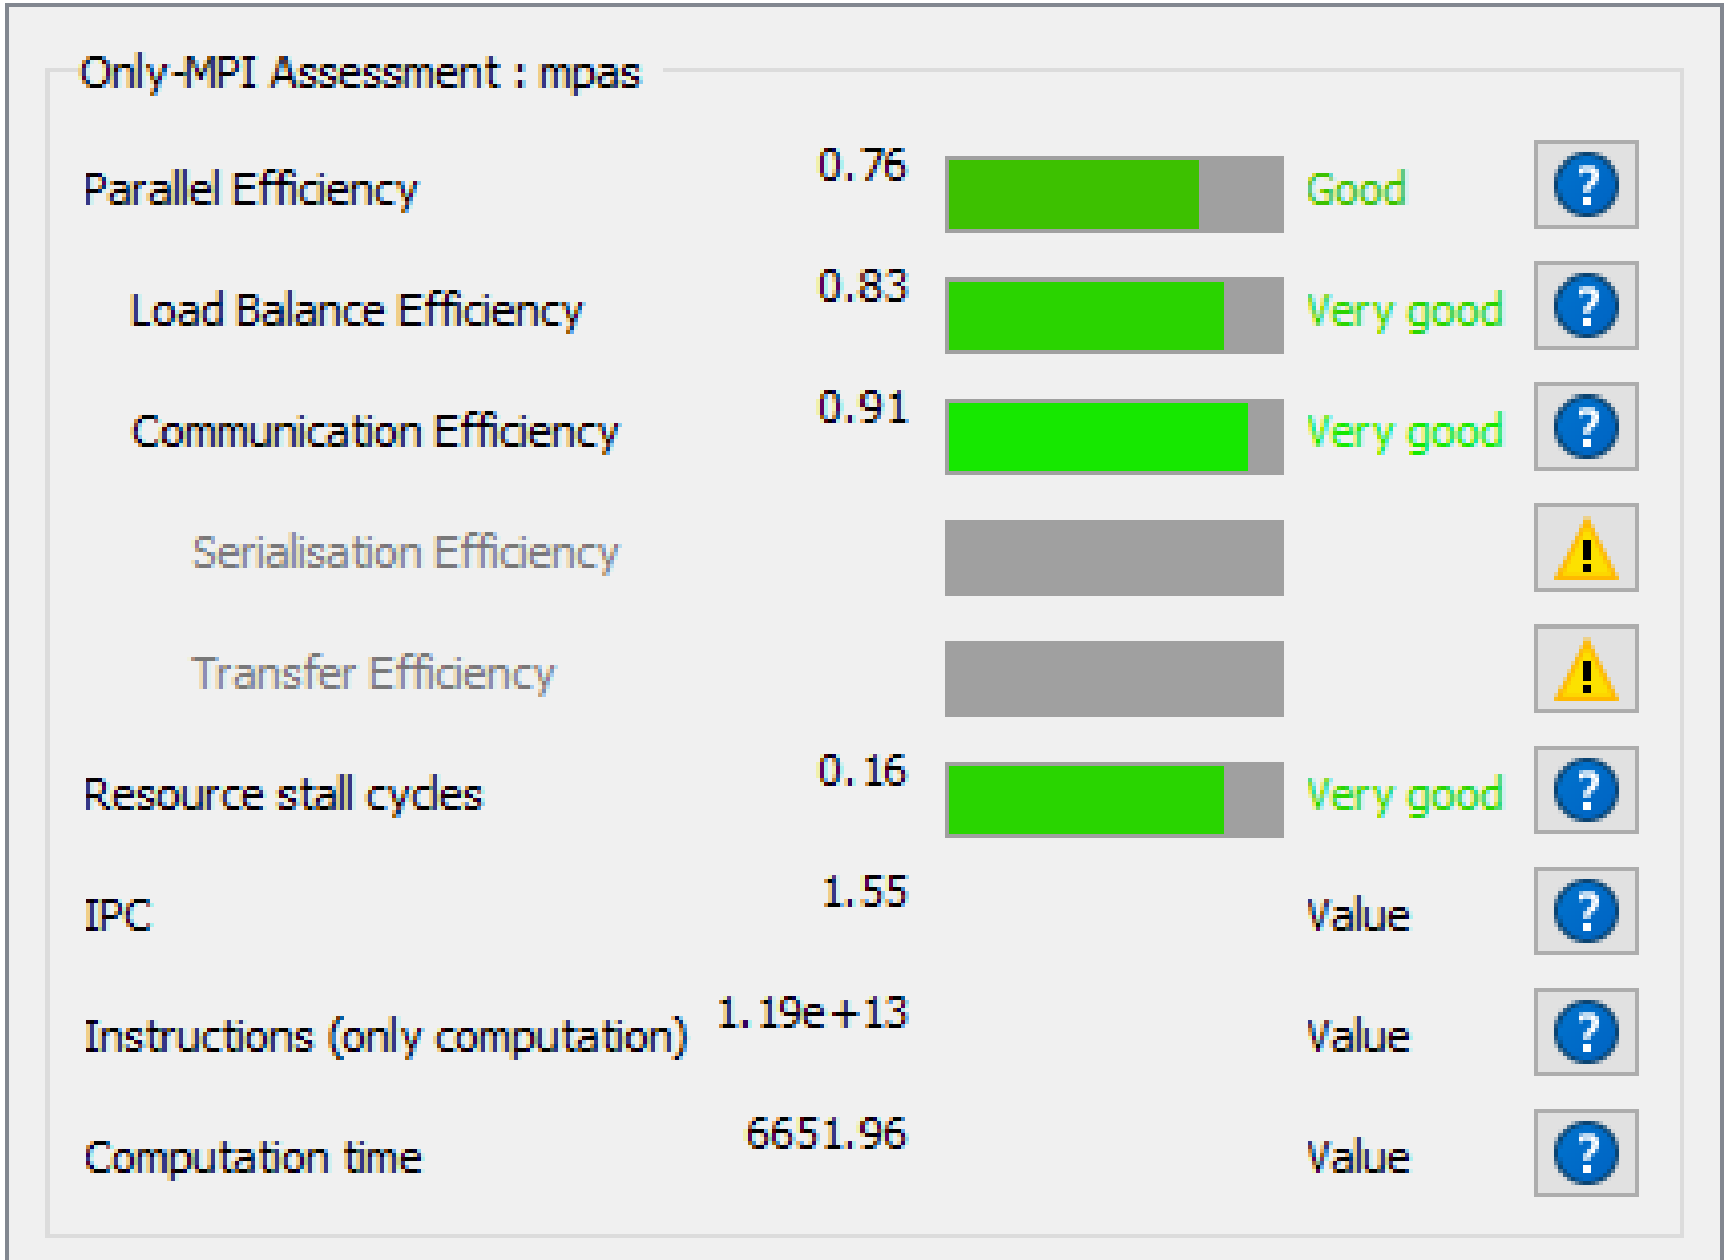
Only-MPI Assessment : mpas

Parallel Efficiency 0.76 Good ?

Load Balance Efficiency 0.83 Very good ?

Communication Efficiency 0.91 Very good ?

Serialisation Efficiency !

Transfer Efficiency !

Resource stall cycles 0.16 Very good ?

IPC 1.55 Value ?

Instructions (only computation) 1.19e+13 Value ?

Computation time 6651.96 Value ?